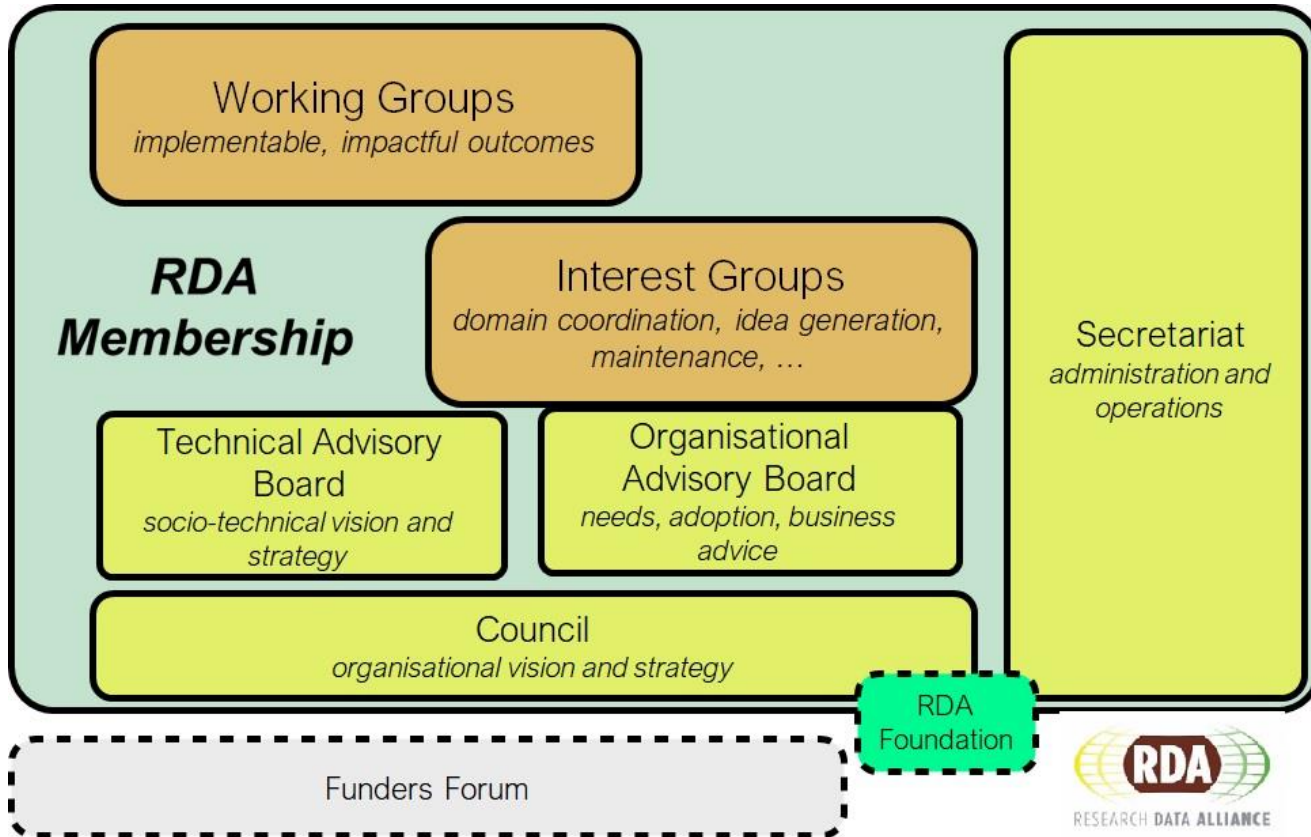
Working Groups
implementable, impactful outcomes

RDA
Membership

Interest Groups
domain coordination, idea generation, maintenance, …

Secretariat
administration and operations

Technical Advisory Board
socio-technical vision and strategy

Organisational Advisory Board
needs, adoption, business advice

Council
organisational vision and strategy

RDA
Foundation

Funders Forum

RDA
RESEARCH DATA ALLIANCE